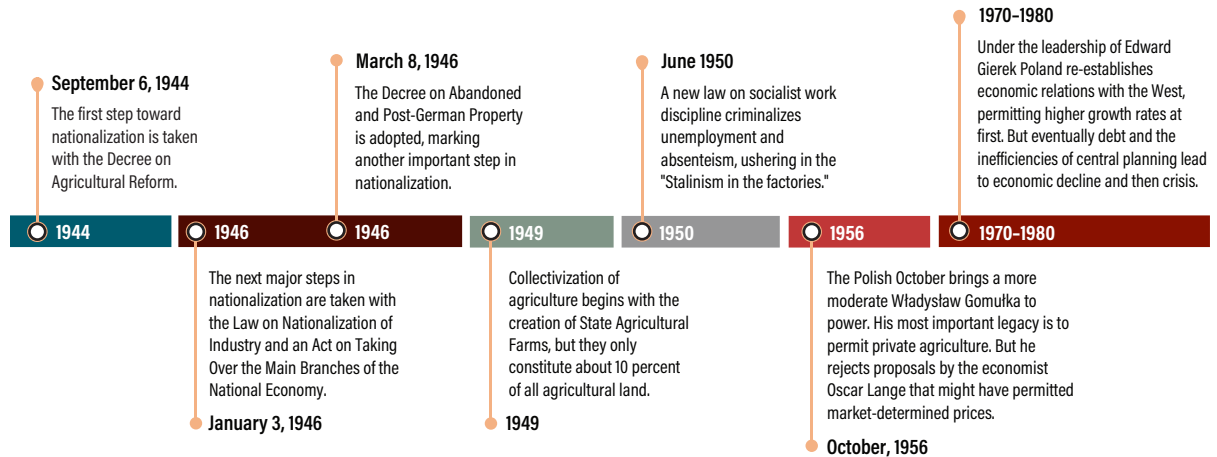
September 6, 1944

The first step toward nationalization is taken with the Decree on Agricultural Reform.

March 8, 1946

The Decree on Abandoned and Post-German Property is adopted, marking another important step in nationalization.

June 1950

A new law on socialist work discipline criminalizes unemployment and absenteeism, ushering in the "Stalinism in the factories."

1970–1980

Under the leadership of Edward Gierek Poland re-establishes economic relations with the West, permitting higher growth rates at first. But eventually debt and the inefficiencies of central planning lead to economic decline and then crisis.

1944

1946

1946

1949

1950

1956

1970–1980

The next major steps in nationalization are taken with the Law on Nationalization of Industry and an Act on Taking Over the Main Branches of the National Economy.

January 3, 1946

Collectivization of agriculture begins with the creation of State Agricultural Farms, but they only constitute about 10 percent of all agricultural land.

1949

The Polish October brings a more moderate Władysław Gomułka to power. His most important legacy is to permit private agriculture. But he rejects proposals by the economist Oscar Lange that might have permitted market-determined prices.

October, 1956